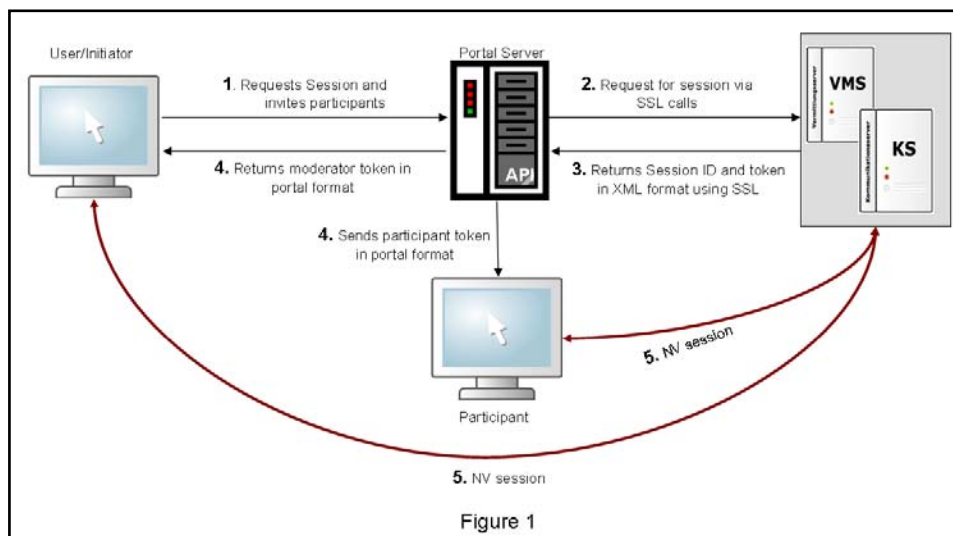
User/Initiator

Portal Server

1. Requests Session and invites participants

2. Request for session via SSL calls

VMS

Vermittlungsserver

KS

Kommunikationsserver

4. Returns moderator token in portal format

API

3. Returns Session ID and token in XML format using SSL

4. Sends participant token in portal format

5. NV session

Participant

5. NV session

Figure 1